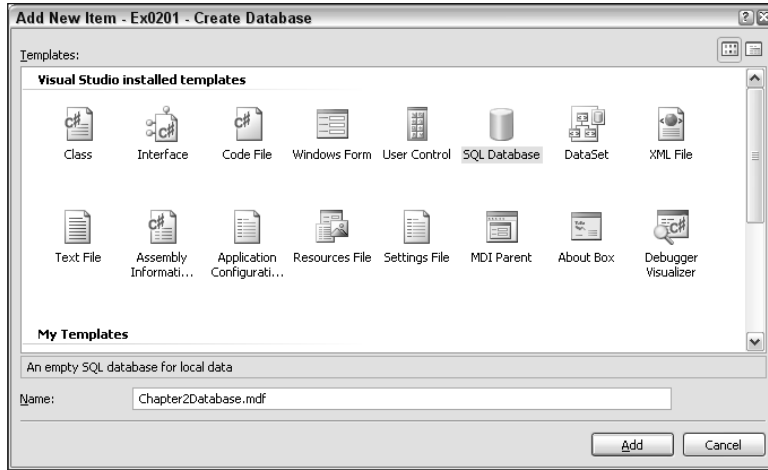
Add New Item - Ex0201 - Create Database

Templates:

Visual Studio installed templates

Class
Interface
Code File
Windows Form
User Control
SQL Database
DataSet
XML File

Text File
Assembly Informati...
Application Configurati...
Resources File
Settings File
MDI Parent
About Box
Debugger Visualizer

My Templates

An empty SQL database for local data

Name: Chapter2Database.mdf

Add
Cancel